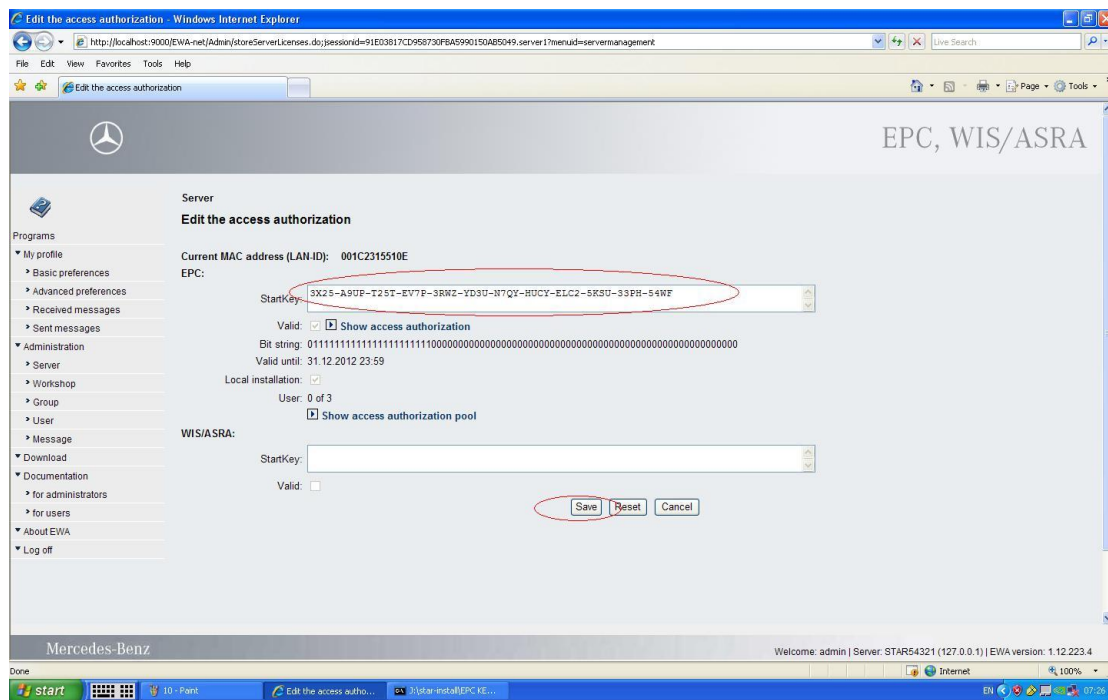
Edit the access authorization - Windows Internet Explorer

http://localhost:9000/EWA-net/Admin/storeServerLicenses.do;jsessionid=91E03817CD958730FBA5990150AB5049.server1?menuid=servermanagement

Live Search

File Edit View Favorites Tools Help

Edit the access authorization

Page Tools

EPC, WIS/ASRA

Programs
My profile
Basic preferences
Advanced preferences
Received messages
Sent messages
Administration
Server
Workshop
Group
User
Message
Download
Documentation
for administrators
for users
About EWA
Log off

Server
Edit the access authorization

Current MAC address (LAN-ID): 001C2315510E
EPC:
StartKey: SX25-A9UP-T25T-EV7P-3RNZ-YD3U-N7QY-HUCY-ELC2-5KSU-33PH-54WF
Valid: Show access authorization
Bit string: 011111111111111111111110000000000000000000000000000000000000000000000000
Valid until: 31.12.2012 23:59
Local installation:
User: 0 of 3
Show access authorization pool
WIS/ASRA:
StartKey:
Valid:

Save Reset Cancel

Mercedes-Benz

Welcome: admin | Server: STAR54321 (127.0.0.1) | EWA version: 1.12.223.4

Done

Internet

100%

start 10 - Paint Edit the access autho... 3:\star-install\EPC KE...

EN 07:26